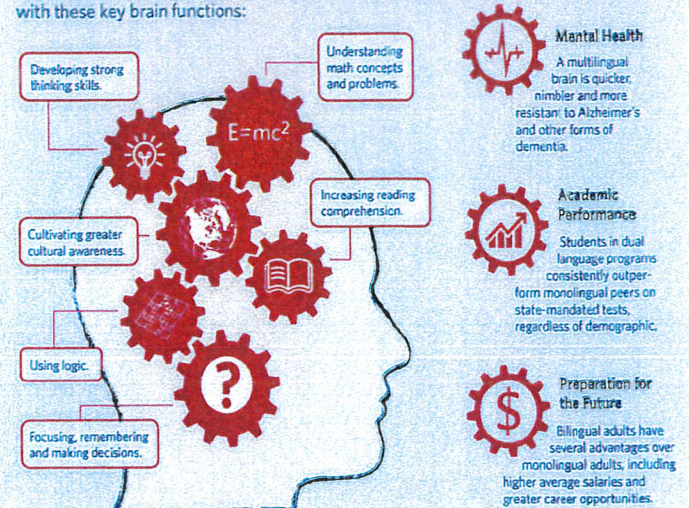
with these key brain functions:

Developing strong thinking skills.

Understanding math concepts and problems.

$E=mc^2$

Increasing reading comprehension.

Cultivating greater cultural awareness.

Using logic.

Focusing, remembering and making decisions.

Mental Health
A multilingual brain is quicker, nimbler and more resistant to Alzheimer's and other forms of dementia.

Academic Performance
Students in dual language programs consistently outperform monolingual peers on state-mandated tests, regardless of demographic.

Preparation for the Future
Bilingual adults have several advantages over monolingual adults, including higher average salaries and greater career opportunities.